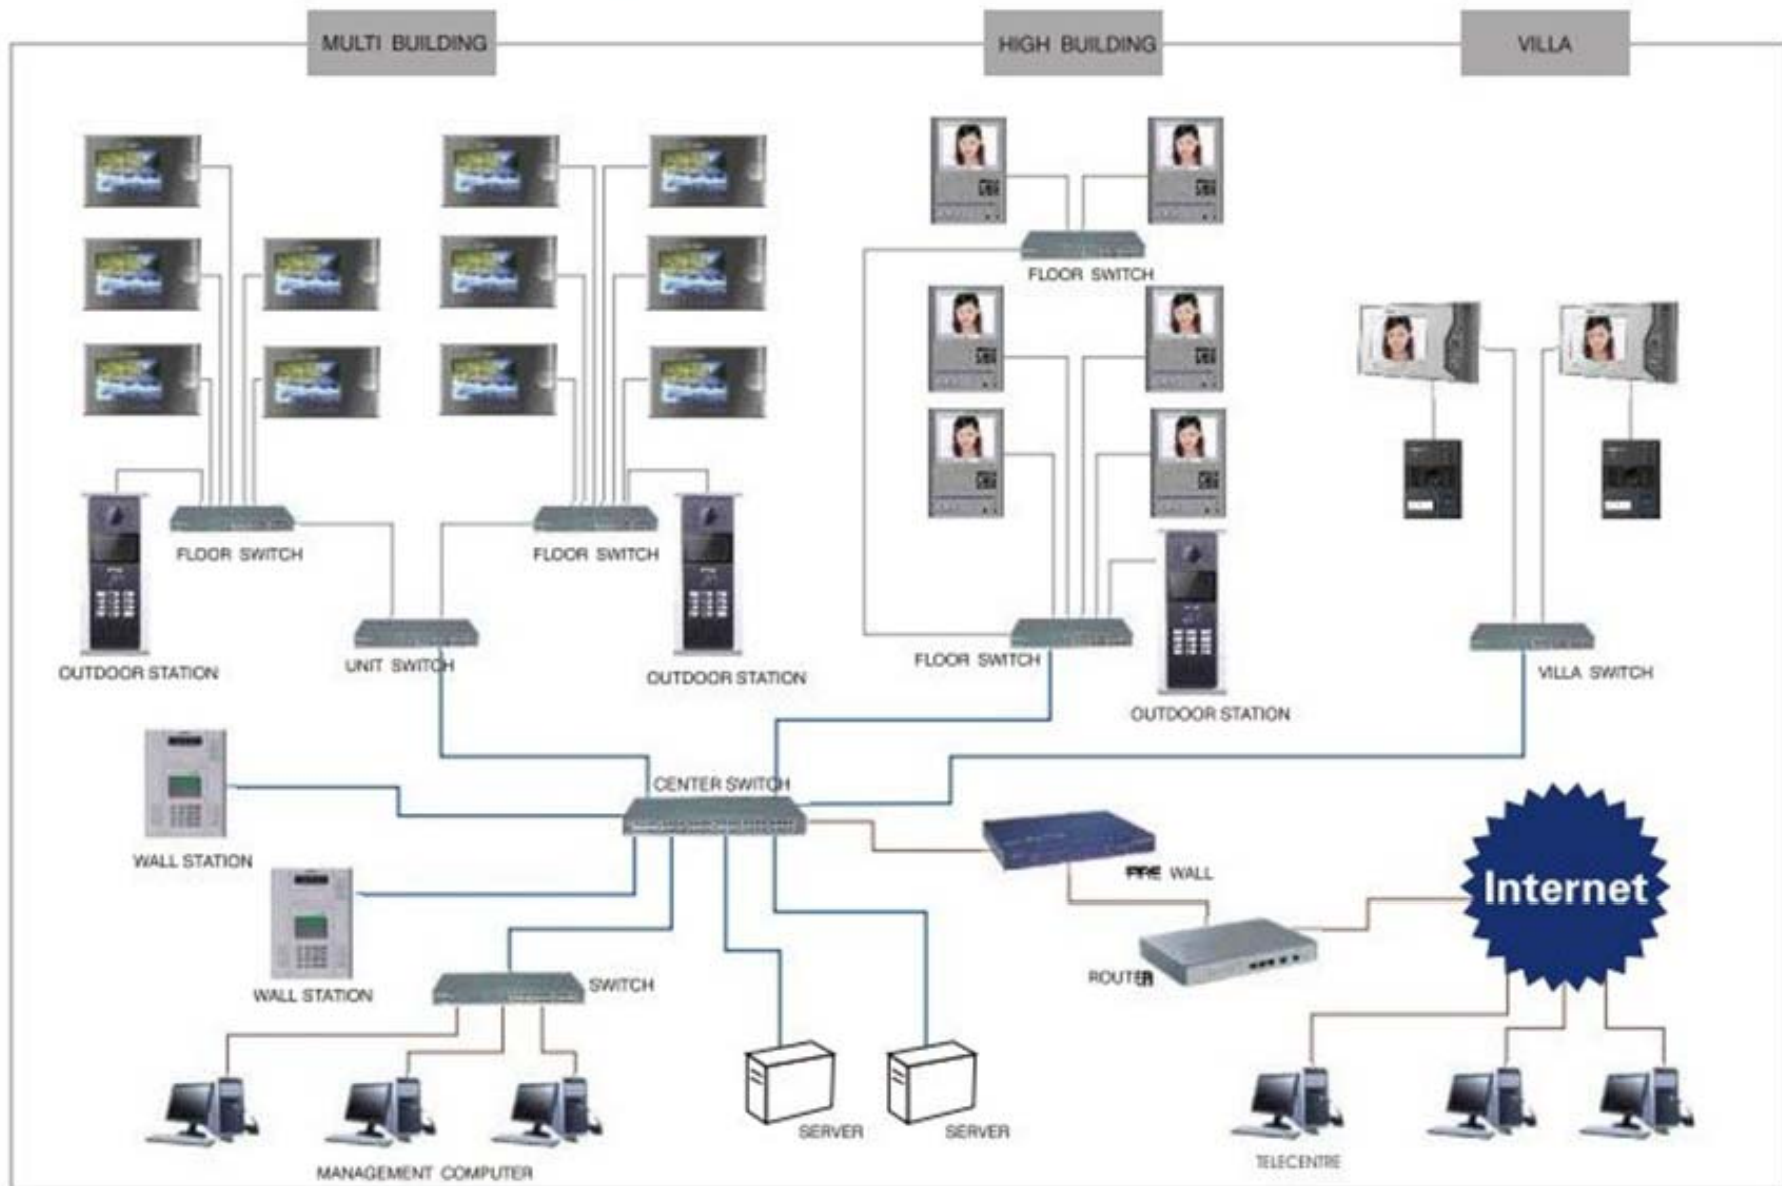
MULTI BUILDING

HIGH BUILDING

VILLA

FLOOR SWITCH

FLOOR SWITCH

FLOOR SWITCH

OUTDOOR STATION

UNIT SWITCH

OUTDOOR STATION

FLOOR SWITCH

OUTDOOR STATION

VILLA SWITCH

WALL STATION

CENTER SWITCH

FIRE WALL

Internet

WALL STATION

SWITCH

ROUTER

SERVER

SERVER

MANAGEMENT COMPUTER

TELECENTRE